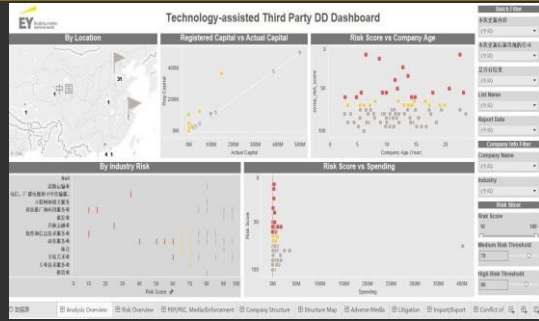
EY

Technology-assisted Third Party DD Dashboard

By Location

中国

Registered Capital vs Actual Capital

4000
2000
0
0M 100M 200M 300M 400M 500M
Actual Capital
Reg Capital

Risk Score vs Company Age

100
50
0
0 5 10 15 20
Company Age (Year)

By Industry Risk

Null
道路运输业
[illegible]
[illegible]
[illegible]
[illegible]
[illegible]
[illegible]
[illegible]
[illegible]
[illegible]
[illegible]
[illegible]
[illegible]
0 10 20 30 40 50 60 70 80 90 100
Risk Score

Risk Score vs Spending

0
50
100
0M 50M 100M 150M 200M 250M 300M 350M 400M
Spending
Risk Score

Batch Filter
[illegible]
(全部)
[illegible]
(全部)
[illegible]
(全部)
List Name
(全部)
Report Date
(全部)

Company Info Filter
Company Name
(全部)
Industry
(全部)

Risk Slicer
Risk Score
0 100
Medium Risk Threshold
70
High Risk Threshold
90

数据源 Analysis Overview Risk Overview PEP/RSC Media/Enforcement Company Structure Structure Map Adverse Media Litigation Import/Export Conflict of